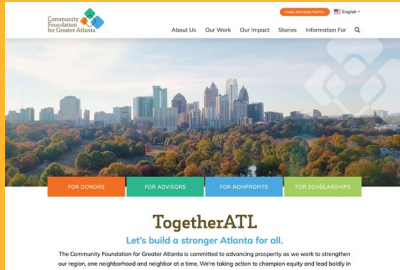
Community Foundation for Greater Atlanta

FUND ADVISOR PORTAL

English

About Us Our Work Our Impact Stories Information For

FOR DONORS FOR ADVISORS FOR NONPROFITS FOR SCHOLARSHIPS

TogetherATL

Let's build a stronger Atlanta for all.

The Community Foundation for Greater Atlanta is committed to advancing prosperity as we work to strengthen our region, one neighborhood and neighbor at a time. We're taking action to champion equity and lead boldly in